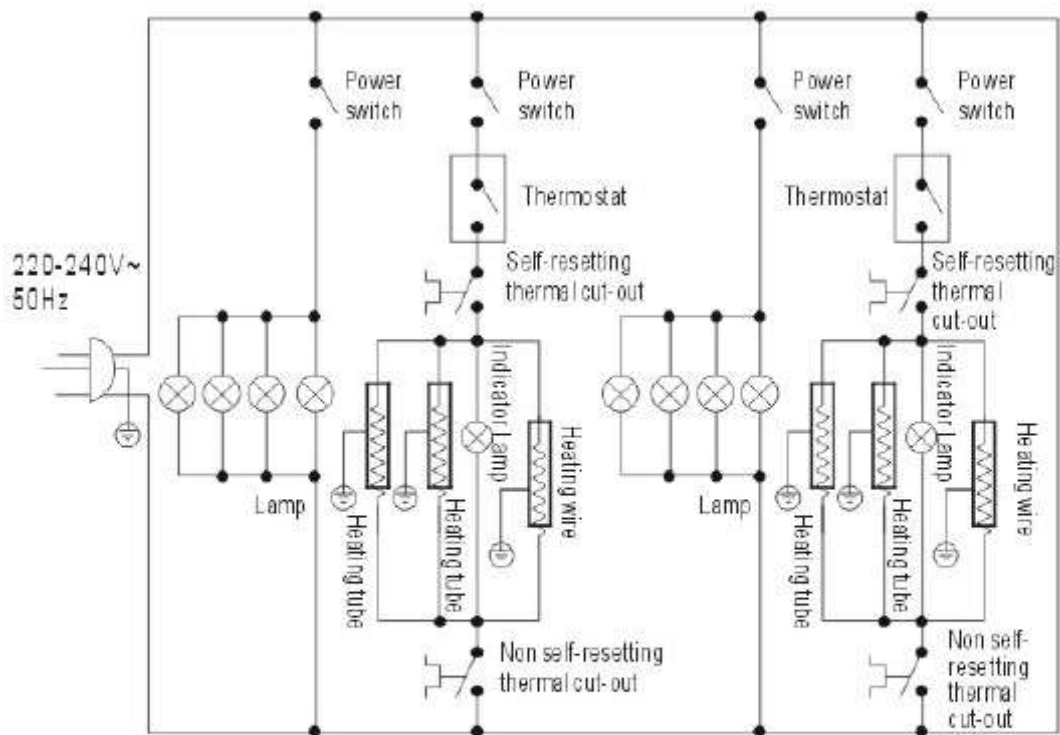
Power switch

Power switch

Power switch

Power switch

Thermostat

Thermostat

220-240V~
50Hz

Self-resetting thermal cut-out

Self-resetting thermal cut-out

Indicator Lamp

Heating wire

Indicator Lamp

Heating wire

Lamp

Heating tube

Heating tube

Lamp

Heating tube

Heating tube

Non self-resetting thermal cut-out

Non self-resetting thermal cut-out